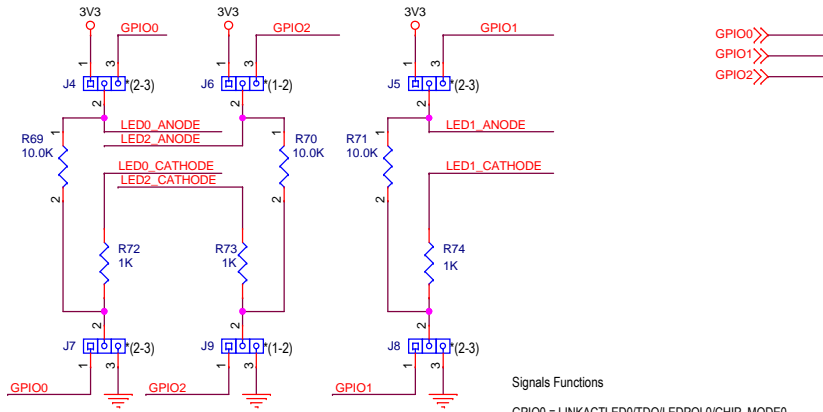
3V3
GPIO0
1
3
J4
*(2-3)
2
R69
10.0K
1
2
LED0_ANODE
LED2_ANODE
LED0_CATHODE
LED2_CATHODE
R72
1K
2
J7
*(2-3)
1
3
GPIO0

3V3
GPIO2
1
3
J6
*(1-2)
2
R70
10.0K
1
2
R73
1K
2
J9
*(1-2)
1
3
GPIO2

3V3
GPIO1
1
3
J5
*(2-3)
2
R71
10.0K
1
2
LED1_ANODE
LED1_CATHODE
R74
1K
2
J8
*(2-3)
1
3
GPIO1

GPIO0
GPIO1
GPIO2

Signals Functions
GPIO0 = LINKACTLED0/TDO/LEDPOL0/CHIP_MODE0